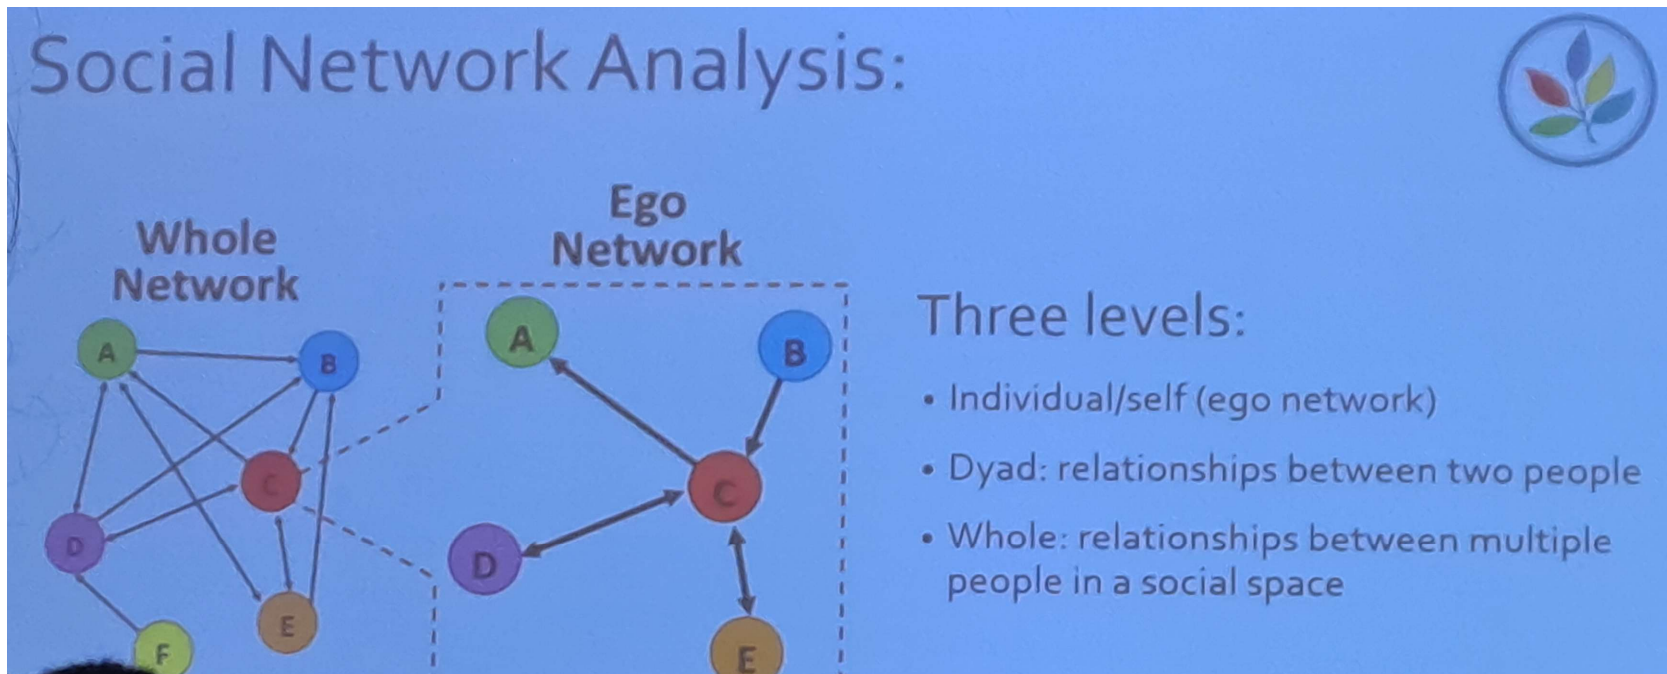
Social Network Analysis:

Whole Network

A B C D E F

Ego Network

A B C D E

Three levels:

• Individual/self (ego network)

• Dyad: relationships between two people

• Whole: relationships between multiple people in a social space